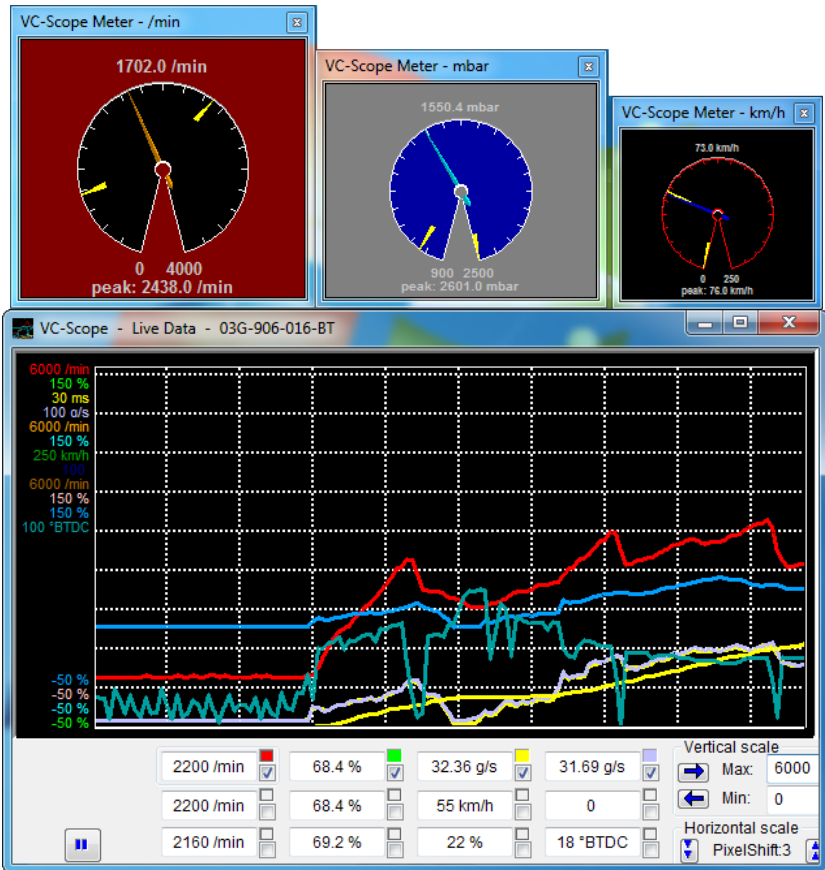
VC-Scope Meter - /min

1702.0 /min

0 4000
peak: 2438.0 /min

VC-Scope Meter - mbar

1550.4 mbar

900 2500
peak: 2601.0 mbar

VC-Scope Meter - km/h

73.0 km/h

0 250
peak: 76.0 km/h

VC-Scope - Live Data - 03G-906-016-BT

6000 /min
150 %
30 ms
100 g/s
6000 /min
150 %
250 km/h
100
6000 /min
150 %
150 %
100 °BTDC

-50 %
-50 %
-50 %
-50 %

| 2200 /min | 68.4 % | 32.36 g/s | 31.69 g/s |
|---|---|---|---|
| 2200 /min | 68.4 % | 55 km/h | 0 |
| 2160 /min | 69.2 % | 22 % | 18 °BTDC |

Vertical scale
Max: 6000
Min: 0
Horizontal scale
PixelShift:3